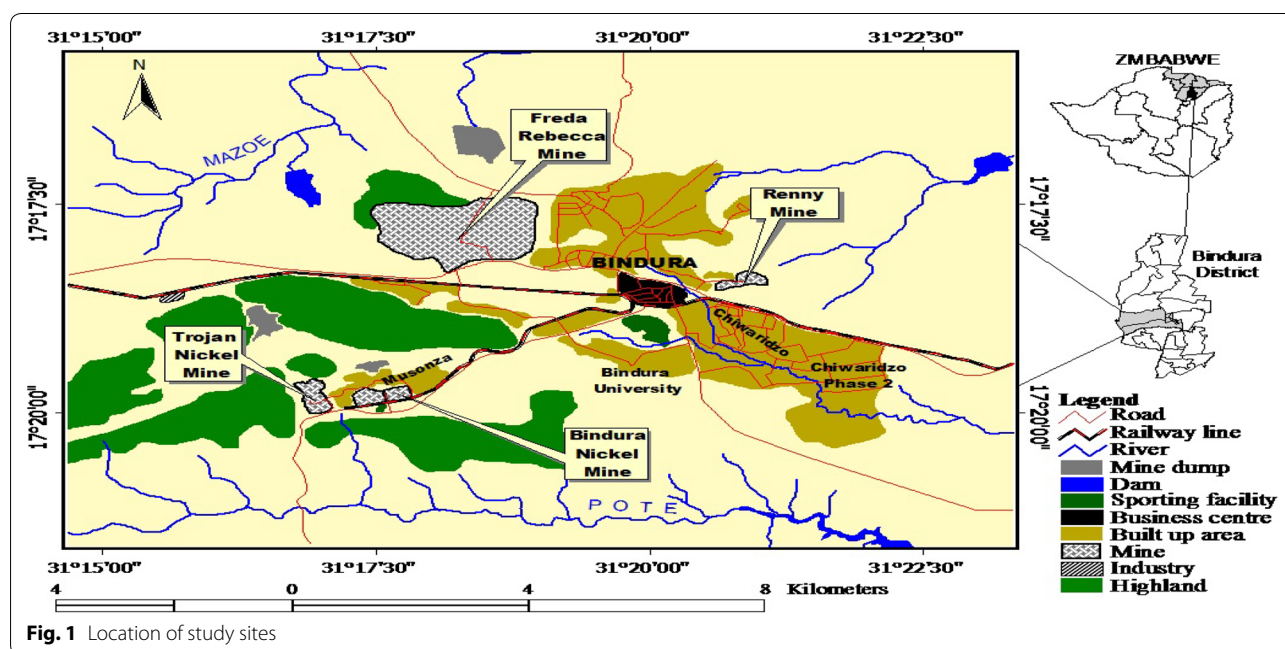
31°15'00"
31°17'30"
31°20'00"
31°22'30"

N

ZMBABWE

MAZOE

Freda Rebecca Mine

Renny Mine

17°17'30"

17°17'30"

BINDURA

Bindura District

Chiwaridzo

Trojan Nickel Mine

Musonza

Bindura University

Chiwaridzo Phase 2

17°20'00"

17°20'00"

Bindura Nickel Mine

POTE

Legend
Road
Railway line
River
Mine dump
Dam
Sporting facility
Business centre
Built up area
Mine
Industry
Highland

31°15'00"
31°17'30"
31°20'00"
31°22'30"

4 0 4 8 Kilometers

Fig. 1 Location of study sites